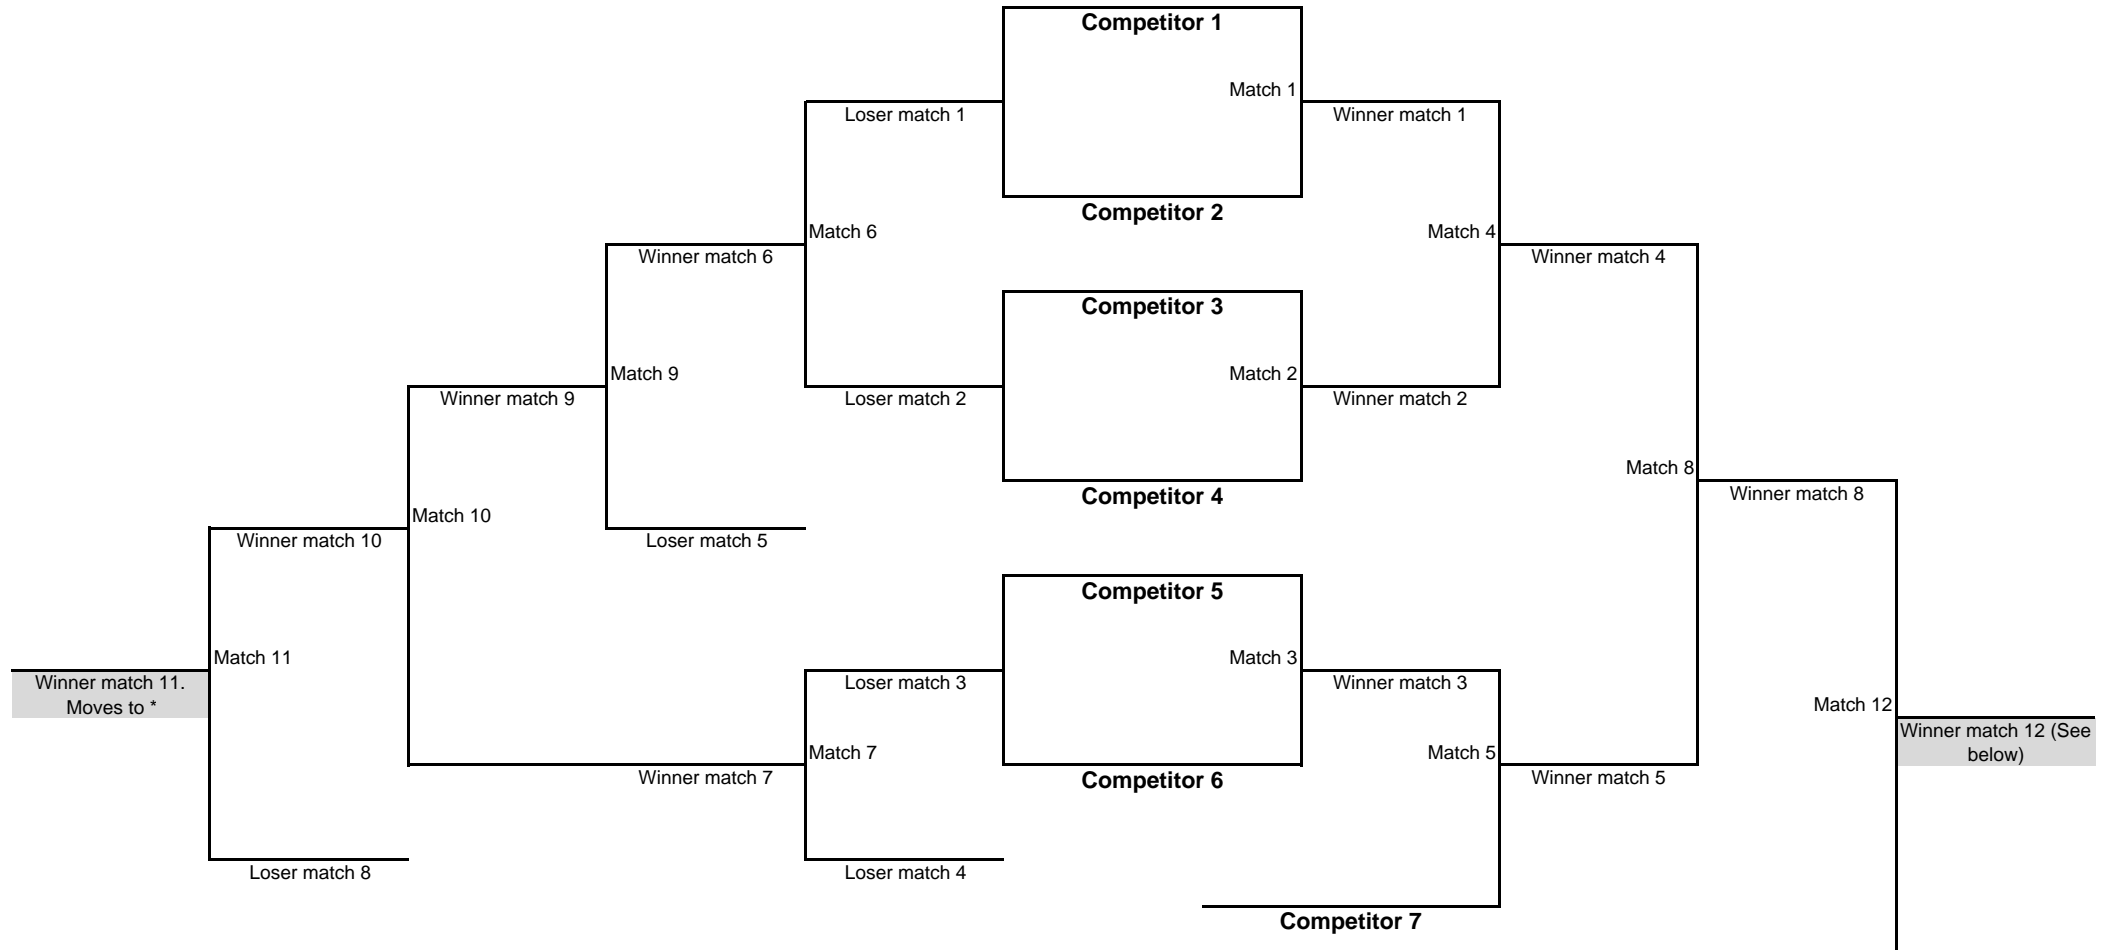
Competitor 1

Match 1

Loser match 1

Winner match 1

Competitor 2

Match 6

Match 4

Winner match 6

Winner match 4

Competitor 3

Match 9

Match 2

Winner match 9

Loser match 2

Winner match 2

Match 8

Competitor 4

Winner match 8

Match 10

Winner match 10

Loser match 5

Competitor 5

Match 11

Winner match 11. Moves to *

Match 3

Loser match 3

Winner match 3

Match 12

Match 7

Match 5

Winner match 12 (See below)

Winner match 7

Competitor 6

Winner match 5

Loser match 8

Loser match 4

Competitor 7